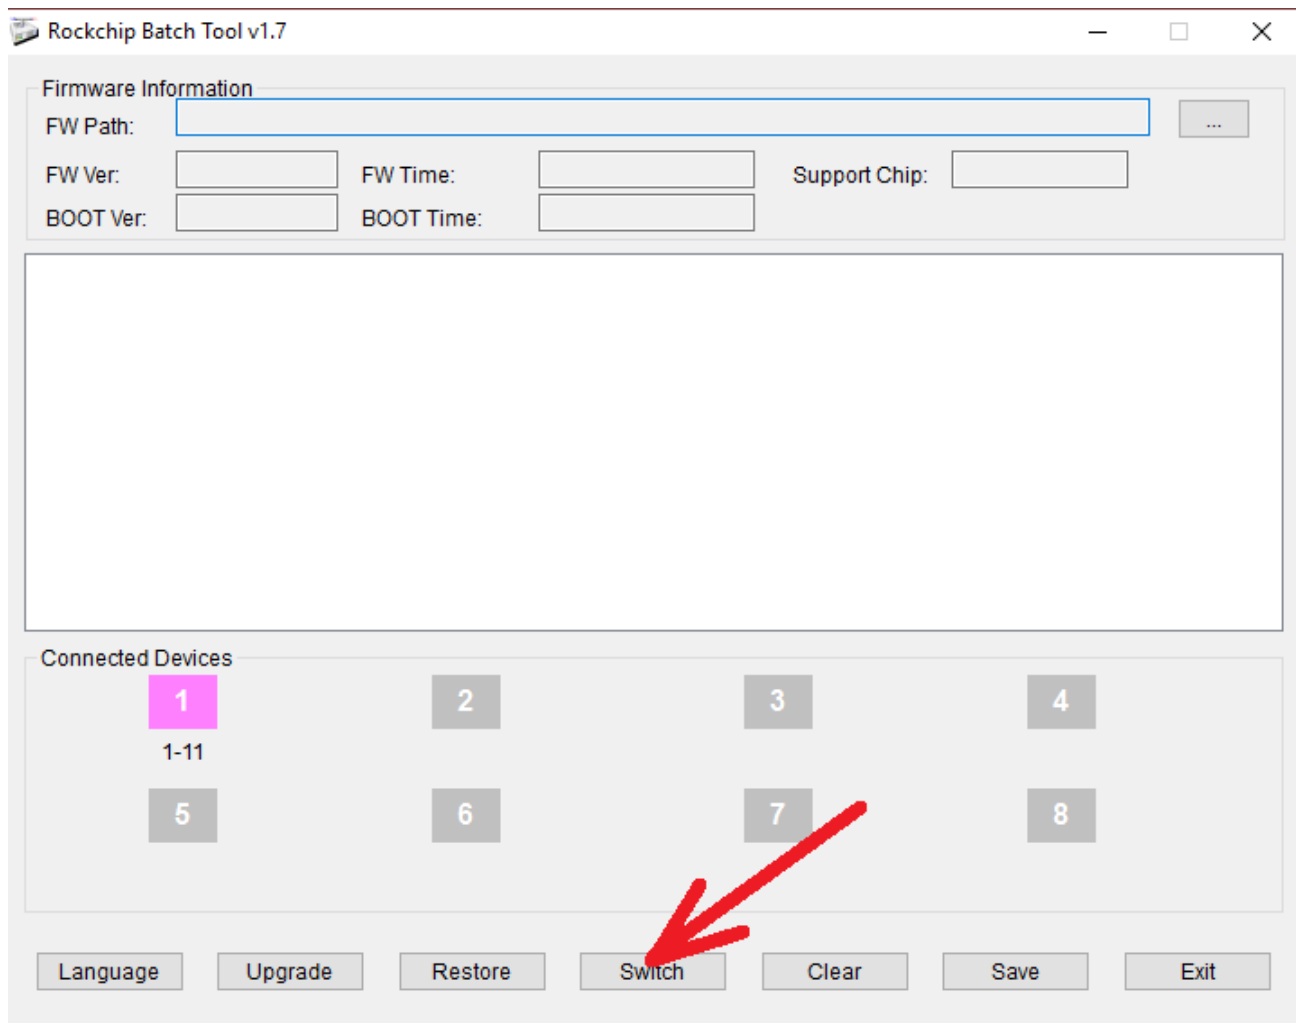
Rockchip Batch Tool v1.7

Firmware Information
FW Path:
...
FW Ver:
FW Time:
Support Chip:
BOOT Ver:
BOOT Time:

Connected Devices
1
1-11
2
3
4
5
6
7
8

Language
Upgrade
Restore
Switch
Clear
Save
Exit